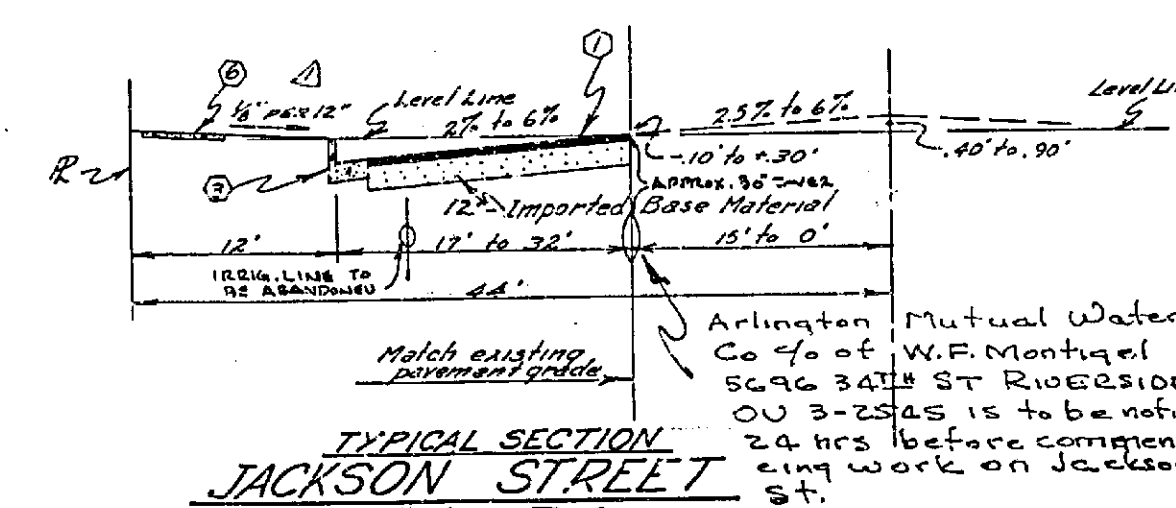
6
1
1/8" PER 12"
Level Line
2% to 6%
2.5% to 6%
Level Li
R
-.10' to +.30'
.40' to .90'
3
APPROX. 30" TWER
12" Imported Base Material
12'
17' to 32'
15' to 0'
IRRIG. LINE TO BE ABANDONED
44'
Match existing pavement grade
Arlington Mutual Water Co c/o of W.F. Montigel 5696 34TH ST RIVERSIDE OV 3-2545 is to be noti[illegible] 24 hrs before commen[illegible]cing work on Jackso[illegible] st.
TYPICAL SECTION
JACKSON STREET